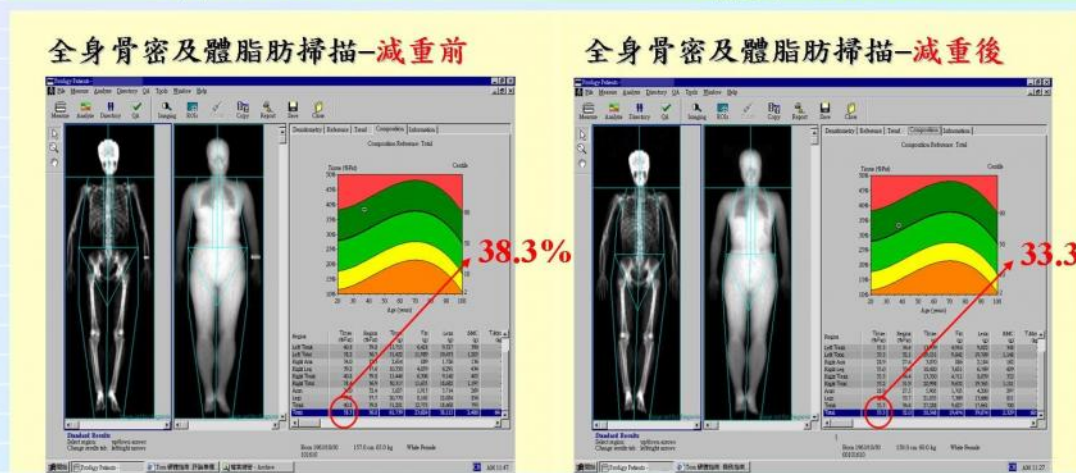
全身骨密及體脂肪掃描–減重前

Prodigy Patients
File Measure Analyze Directory QA Tools Window Help
Measure Analyze Directory QA Imaging ROIs Copy Report Save Close
Densitometry Reference Trend Composition Information
Composition Reference: Total
Tissue (%Fat)
Centile
Age (years)
38.3%
Standard Results
Born 1961/10/10 157.0 cm 65.0 kg White Female

全身骨密及體脂肪掃描–減重後

Prodigy Patients
File Measure Analyze Directory QA Tools Window Help
Measure Analyze Directory QA Imaging ROIs Copy Report Save Close
Densitometry Reference Trend Composition Information
Composition Reference: Total
Tissue (%Fat)
Centile
Age (years)
33.3
Standard Results
White Female